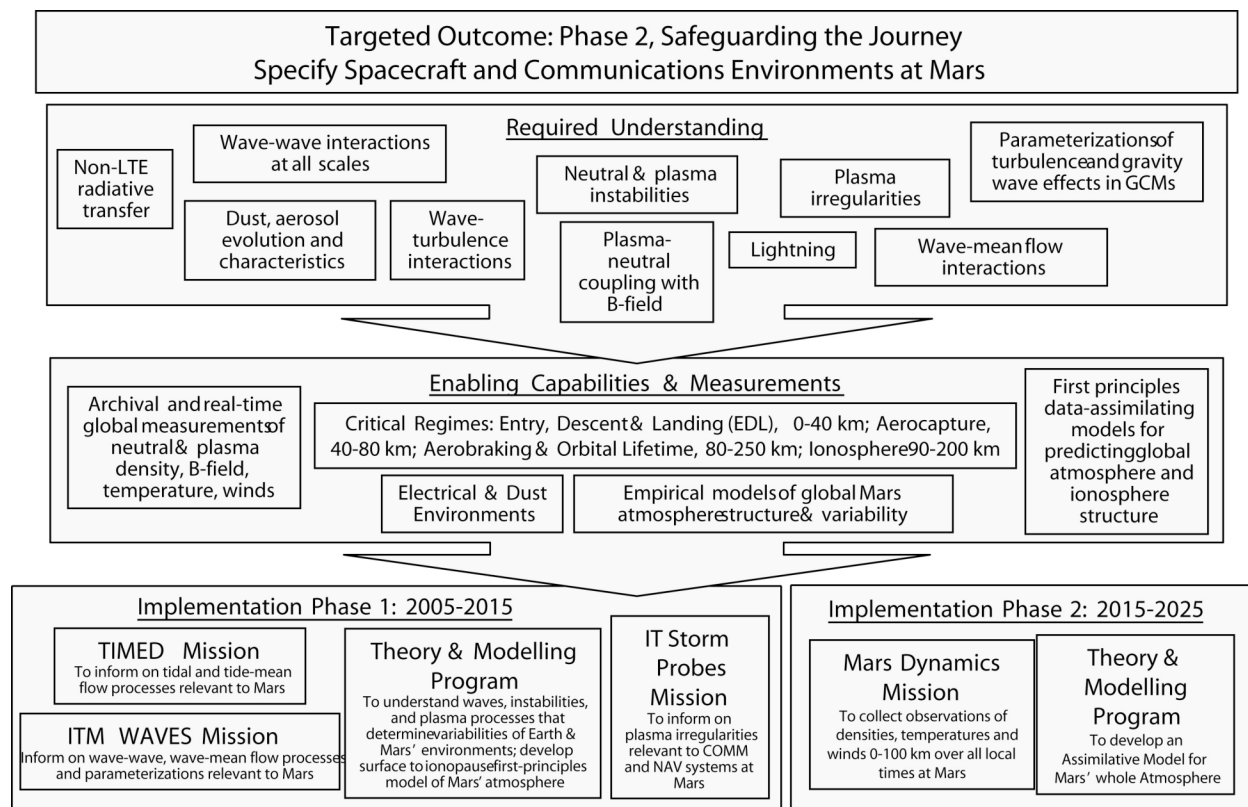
Targeted Outcome: Phase 2, Safeguarding the Journey
Specify Spacecraft and Communications Environments at Mars

Required Understanding

Non-LTE radiative transfer

Wave-wave interactions at all scales

Dust, aerosol evolution and characteristics

Wave-turbulence interactions

Neutral & plasma instabilities

Plasma-neutral coupling with B-field

Lightning

Plasma irregularities

Parameterizationsof turbulenceand gravity wave effects in GCMs

Wave-mean flow interactions

Enabling Capabilities & Measurements

Archival and real-time global measurementsof neutral& plasma density, B-field, temperature, winds

Critical Regimes: Entry, Descent& Landing (EDL), 0-40 km; Aerocapture, 40-80 km; Aerobraking& Orbital Lifetime, 80-250 km; Ionosphere90-200 km

Electrical & Dust Environments

Empirical models of global Mars atmospherestructure& variability

First principles data-assimilating models for predictingglobal atmosphere and ionosphere structure

Implementation Phase 1: 2005-2015

TIMED Mission
To inform on tidal and tide-mean flow processes relevant to Mars

ITM WAVES Mission
Inform on wave-wave, wave-mean flow processes and parameterizations relevant to Mars

Theory & Modelling Program
To understand waves, instabilities, and plasma processes that determinevariabilities of Earth & Mars' environments; develop surface to ionopausefirst-principles model of Mars' atmosphere

IT Storm Probes Mission
To inform on plasma irregularities relevant to COMM and NAV systems at Mars

Implementation Phase 2: 2015-2025

Mars Dynamics Mission
To collect observations of densities, temperatures and winds 0-100 km over all local times at Mars

Theory & Modelling Program
To develop an Assimilative Model for Mars' whole Atmosphere